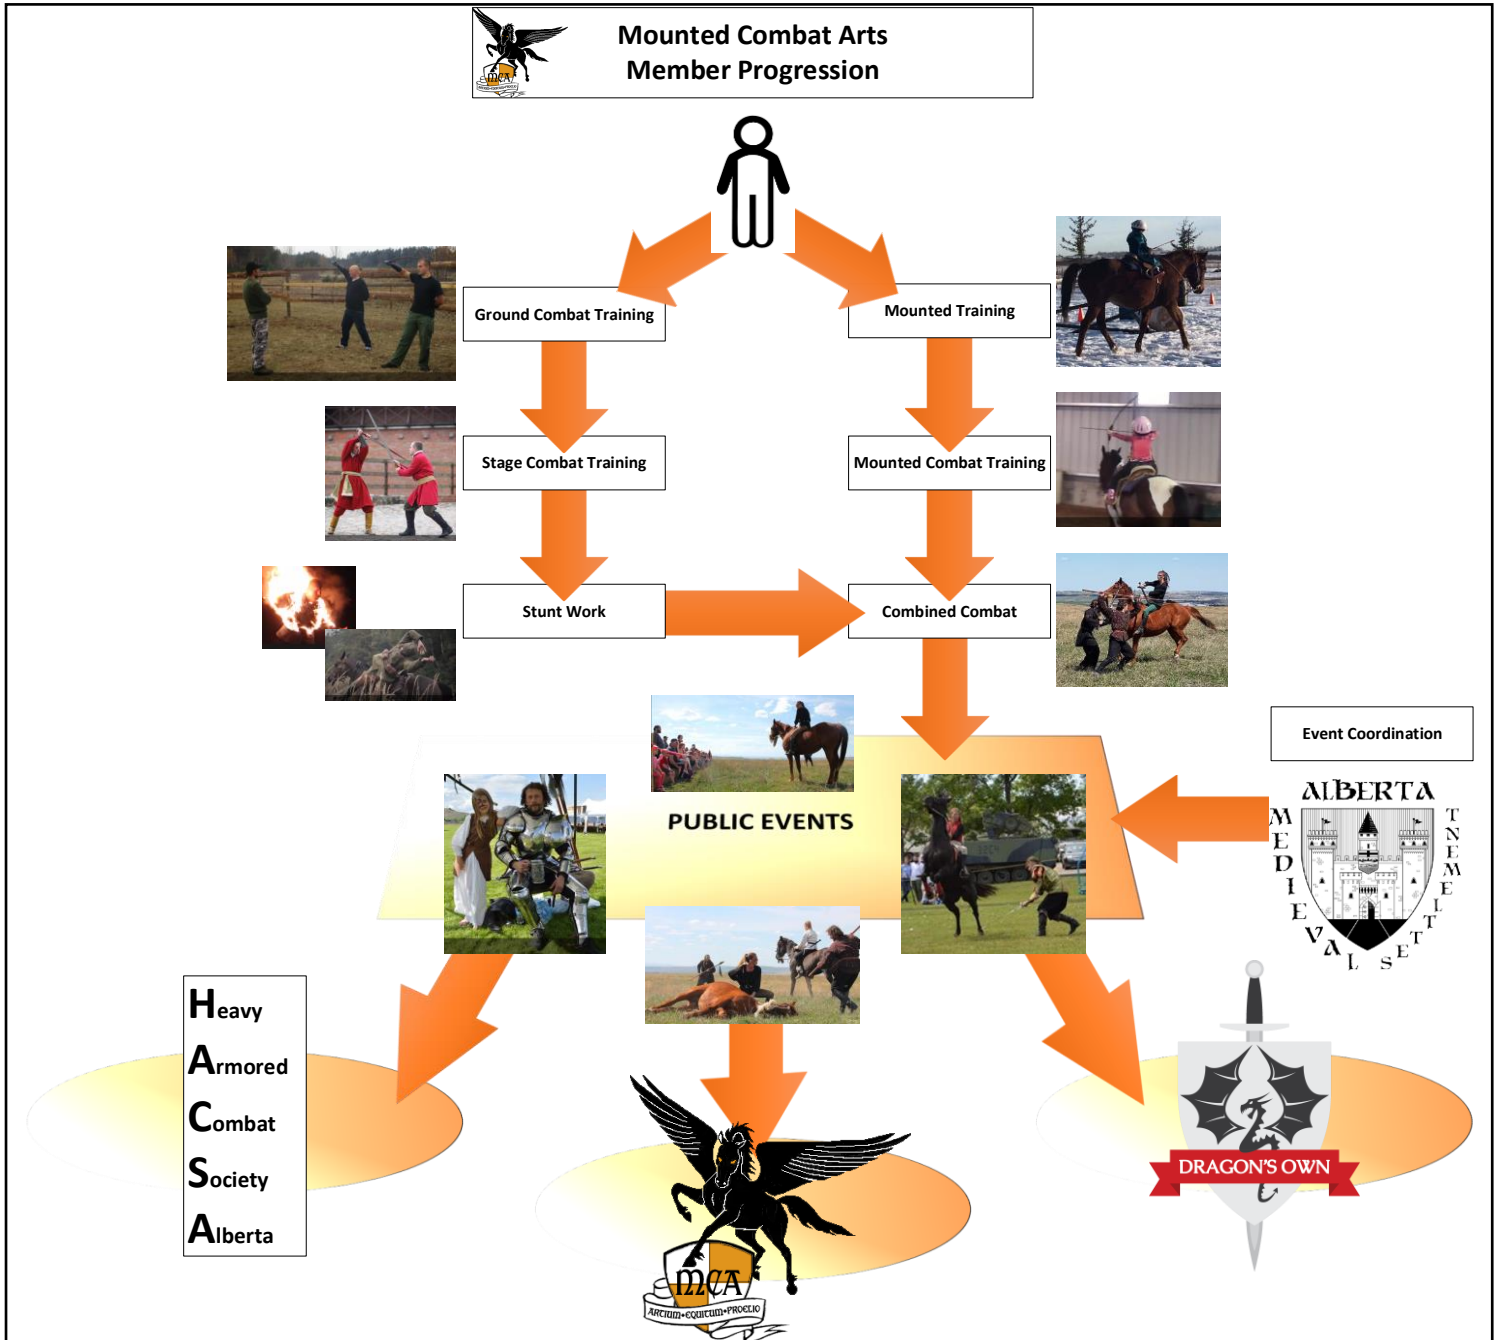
MCA

Mounted Combat Arts
Member Progression

Ground Combat Training

Mounted Training

Stage Combat Training

Mounted Combat Training

Stunt Work

Combined Combat

Event Coordination

PUBLIC EVENTS

ALBERTA MEDIEVAL SETTLEMENT

Heavy
Armored
Combat
Society
Alberta

MCA
ARTIUM•EQUITUM•PROELIO

DRAGON'S OWN